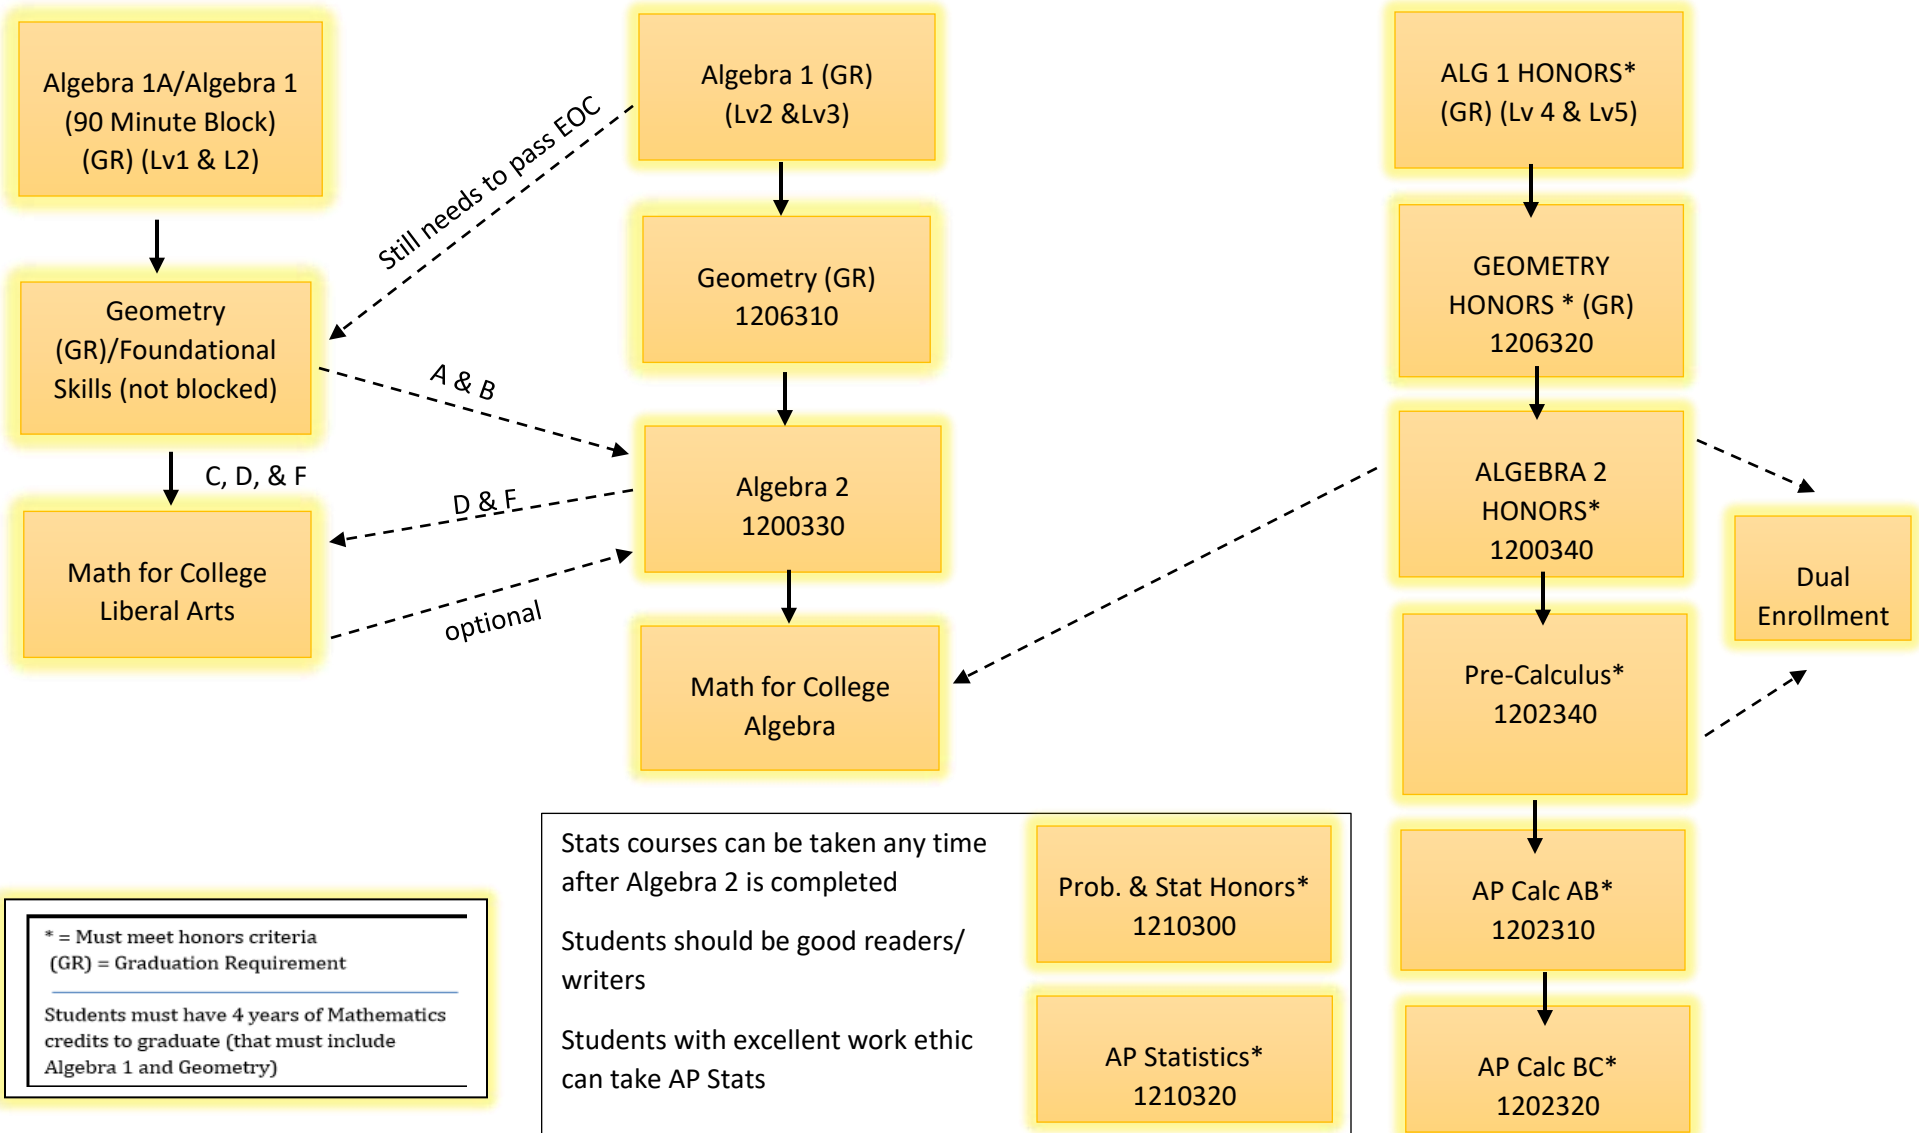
Algebra 1A/Algebra 1 (90 Minute Block) (GR) (Lv1 & L2)

Geometry (GR)/Foundational Skills (not blocked)

C, D, & F

Math for College Liberal Arts

Still needs to pass EOC

A & B

D & F

optional

Algebra 1 (GR) (Lv2 &Lv3)

Geometry (GR) 1206310

Algebra 2 1200330

Math for College Algebra

ALG 1 HONORS* (GR) (Lv 4 & Lv5)

GEOMETRY HONORS * (GR) 1206320

ALGEBRA 2 HONORS* 1200340

Pre-Calculus* 1202340

AP Calc AB* 1202310

AP Calc BC* 1202320

Dual Enrollment

* = Must meet honors criteria
(GR) = Graduation Requirement

Students must have 4 years of Mathematics credits to graduate (that must include Algebra 1 and Geometry)

Stats courses can be taken any time after Algebra 2 is completed

Students should be good readers/ writers

Students with excellent work ethic can take AP Stats

Prob. & Stat Honors* 1210300

AP Statistics* 1210320